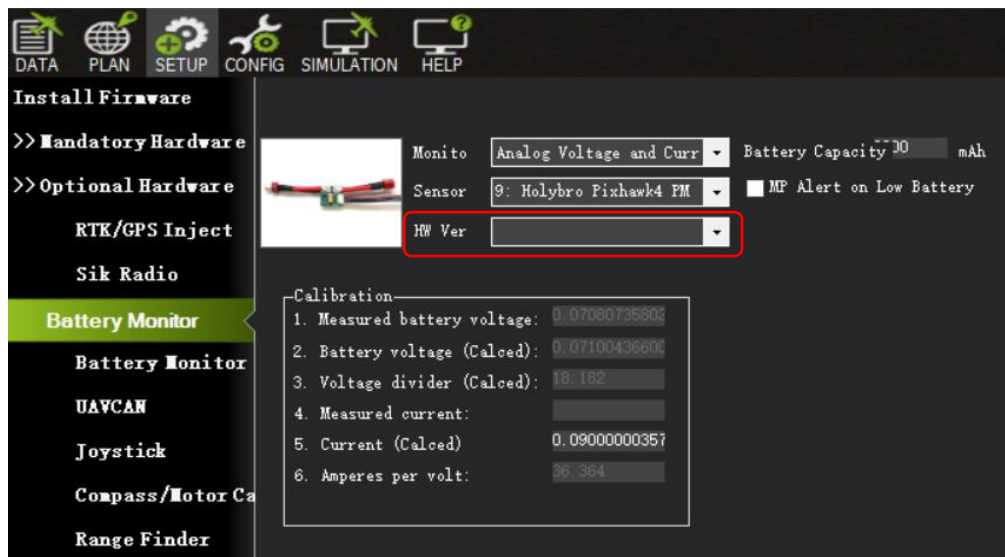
DATA PLAN SETUP CONFIG SIMULATION HELP

Install Firmware

>> Mandatory Hardware

>> Optional Hardware

RTK/GPS Inject

Sik Radio

Battery Monitor

Battery Monitor

UAVCAN

Joystick

Compass/Motor Ca

Range Finder

Monito Analog Voltage and Curr

Sensor 9: Holybro Pixhawk4 PM

HW Ver

Battery Capacity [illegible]00 mAh

MP Alert on Low Battery

Calibration

1. Measured battery voltage: 0.07080735802

2. Battery voltage (Calced): 0.07100436600

3. Voltage divider (Calced): 18.182

4. Measured current:

5. Current (Calced) 0.09000000357

6. Amperes per volt: 36.364